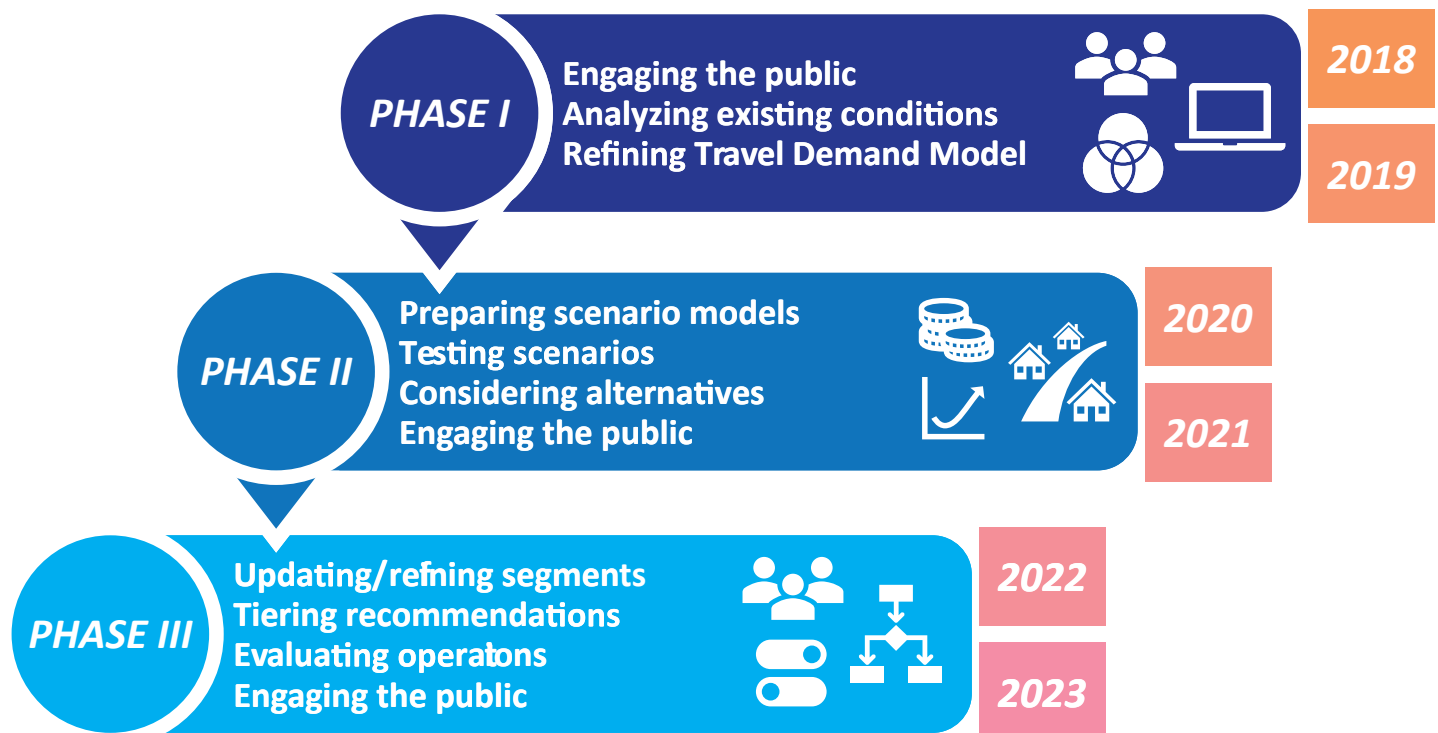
PHASE I

Engaging the public
Analyzing existing conditions
Refining Travel Demand Model

2018

2019

PHASE II

Preparing scenario models
Testing scenarios
Considering alternatives
Engaging the public

2020

2021

PHASE III

Updating/refning segments
Tiering recommendations
Evaluating operatons
Engaging the public

2022

2023